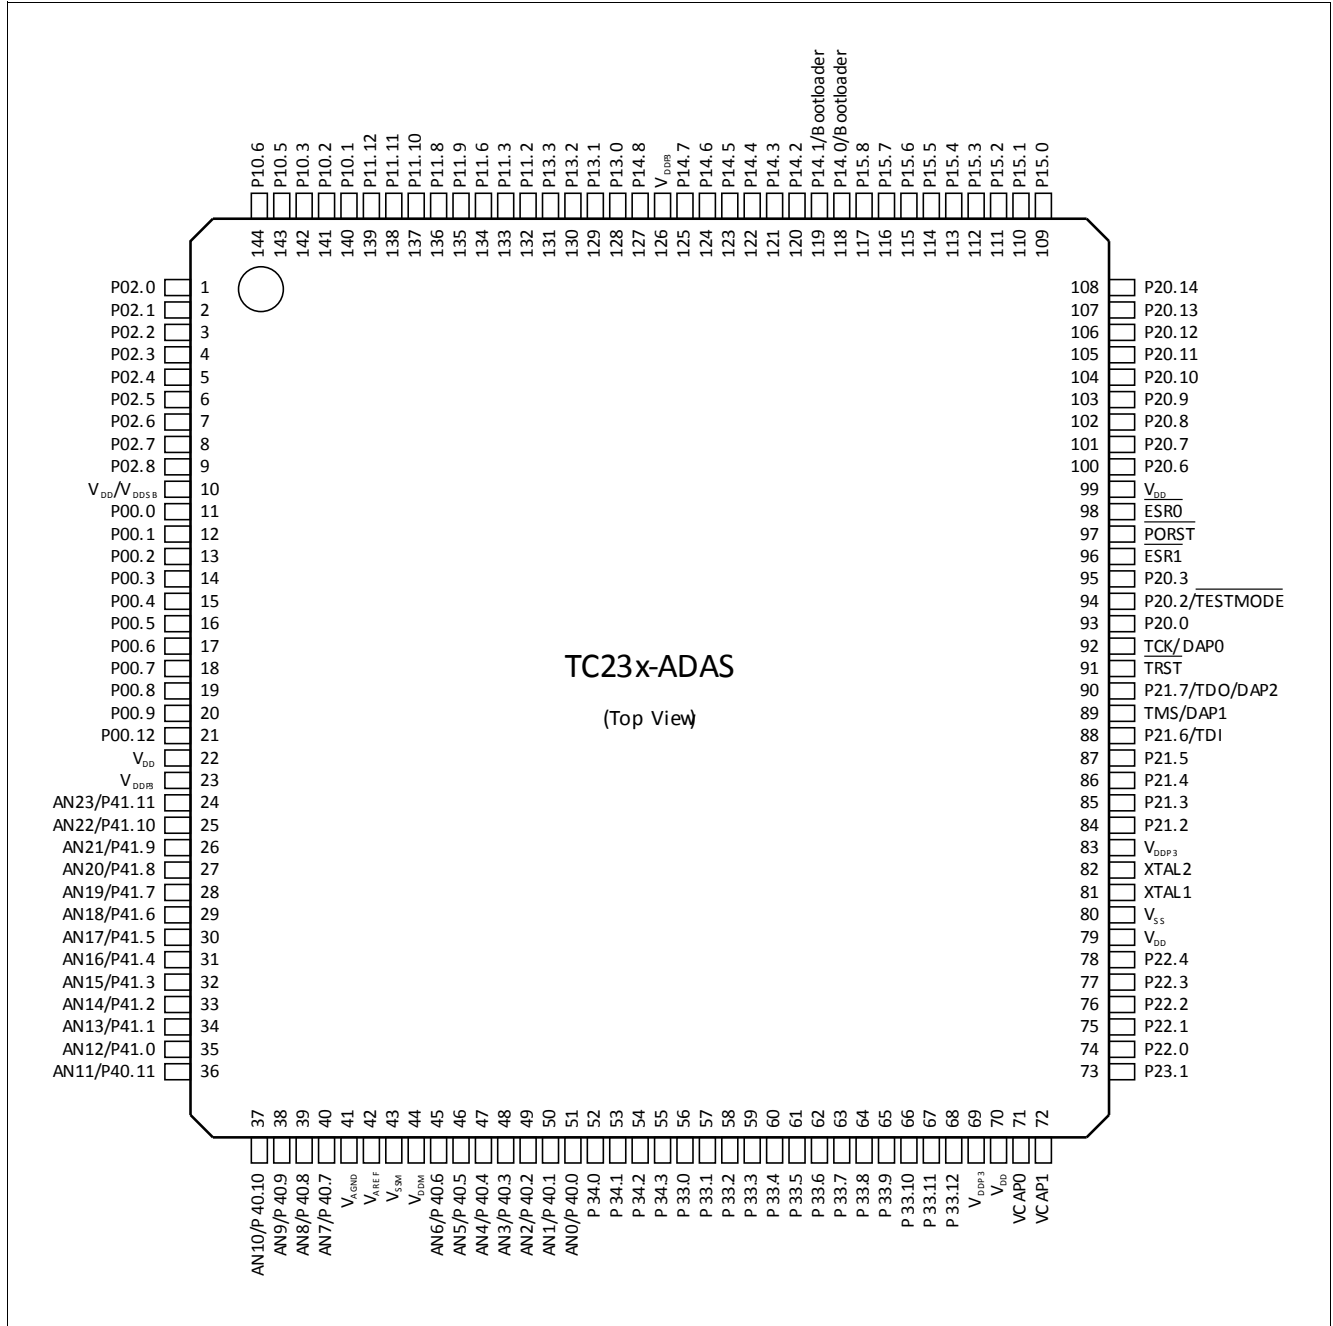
P10.6 P10.5 P10.3 P10.2 P10.1 P11.12 P11.11 P11.10 P11.8 P11.9 P11.6 P11.3 P11.2 P13.3 P13.2 P13.1 P13.0 P14.8 $V_{DDP3}$ P14.7 P14.6 P14.5 P14.4 P14.3 P14.2 P14.1/Bootloader P14.0/Bootloader P15.8 P15.7 P15.6 P15.5 P15.4 P15.3 P15.2 P15.1 P15.0

144 143 142 141 140 139 138 137 136 135 134 133 132 131 130 129 128 127 126 125 124 123 122 121 120 119 118 117 116 115 114 113 112 111 110 109

P02.0 1
P02.1 2
P02.2 3
P02.3 4
P02.4 5
P02.5 6
P02.6 7
P02.7 8
P02.8 9
$V_{DD}$/$V_{DDSB}$ 10
P00.0 11
P00.1 12
P00.2 13
P00.3 14
P00.4 15
P00.5 16
P00.6 17
P00.7 18
P00.8 19
P00.9 20
P00.12 21
$V_{DD}$ 22
$V_{DDP3}$ 23
AN23/P41.11 24
AN22/P41.10 25
AN21/P41.9 26
AN20/P41.8 27
AN19/P41.7 28
AN18/P41.6 29
AN17/P41.5 30
AN16/P41.4 31
AN15/P41.3 32
AN14/P41.2 33
AN13/P41.1 34
AN12/P41.0 35
AN11/P40.11 36

108 P20.14
107 P20.13
106 P20.12
105 P20.11
104 P20.10
103 P20.9
102 P20.8
101 P20.7
100 P20.6
99 $V_{DD}$
98 ESR0
97 PORST
96 ESR1
95 P20.3
94 P20.2/TESTMODE
93 P20.0
92 TCK/DAP0
91 TRST
90 P21.7/TDO/DAP2
89 TMS/DAP1
88 P21.6/TDI
87 P21.5
86 P21.4
85 P21.3
84 P21.2
83 $V_{DDP3}$
82 XTAL2
81 XTAL1
80 $V_{SS}$
79 $V_{DD}$
78 P22.4
77 P22.3
76 P22.2
75 P22.1
74 P22.0
73 P23.1

TC23x-ADAS

(Top View)

37 38 39 40 41 42 43 44 45 46 47 48 49 50 51 52 53 54 55 56 57 58 59 60 61 62 63 64 65 66 67 68 69 70 71 72

AN10/P40.10 AN9/P40.9 AN8/P40.8 AN7/P40.7 $V_{AGND}$ $V_{AREF}$ $V_{SSM}$ $V_{DDM}$ AN6/P40.6 AN5/P40.5 AN4/P40.4 AN3/P40.3 AN2/P40.2 AN1/P40.1 AN0/P40.0 P34.0 P34.1 P34.2 P34.3 P33.0 P33.1 P33.2 P33.3 P33.4 P33.5 P33.6 P33.7 P33.8 P33.9 P33.10 P33.11 P33.12 $V_{DDP3}$ $V_{DD}$ VCAP0 VCAP1